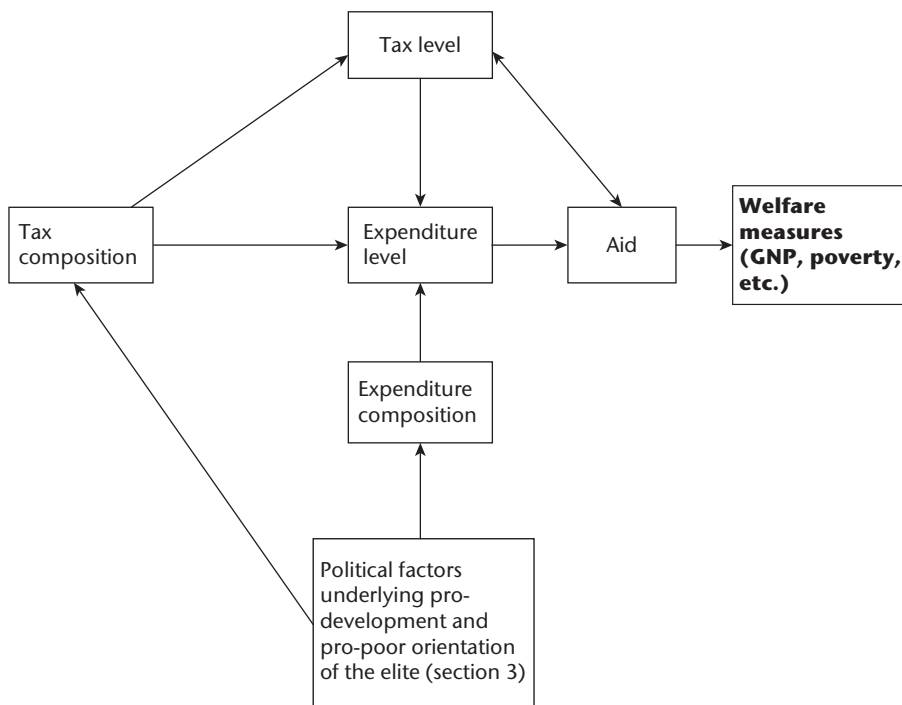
Tax level

Tax composition

Expenditure level

Aid

**Welfare measures (GNP, poverty, etc.)**

Expenditure composition

Political factors underlying pro-development and pro-poor orientation of the elite (section 3)